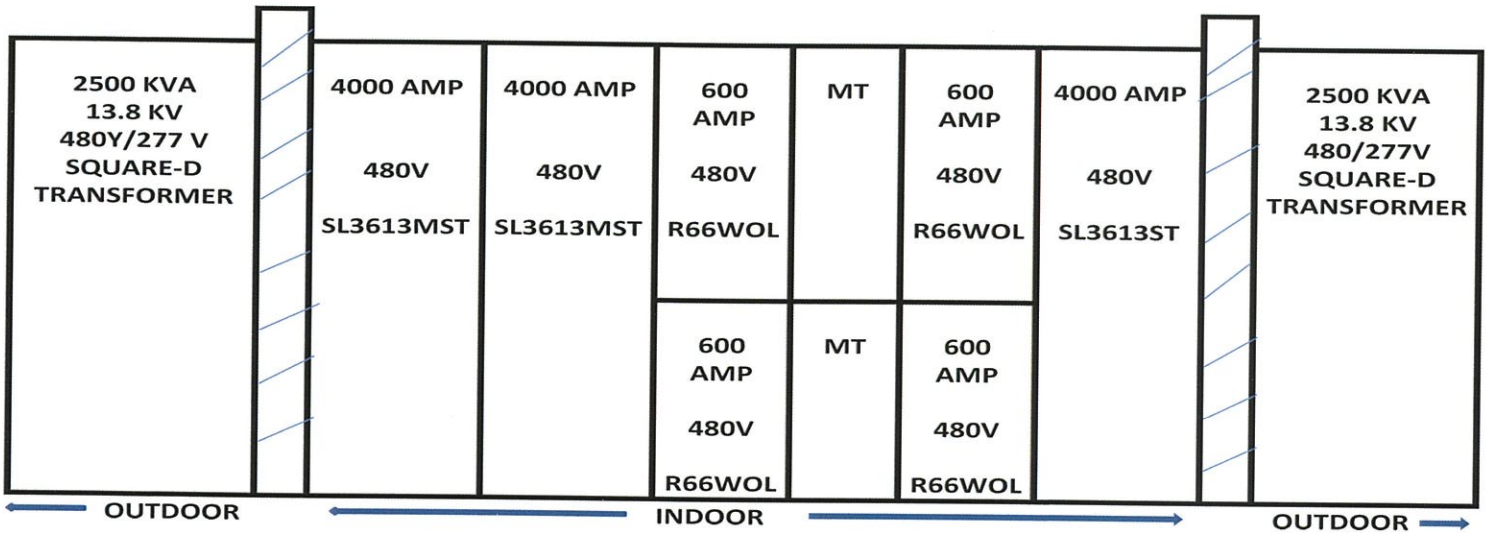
2500 KVA
13.8 KV
480Y/277 V
SQUARE-D
TRANSFORMER

4000 AMP

480V

SL3613MST

4000 AMP

480V

SL3613MST

600
AMP

480V

R66WOL

MT

600
AMP

480V

R66WOL

4000 AMP

480V

SL3613ST

2500 KVA
13.8 KV
480/277V
SQUARE-D
TRANSFORMER

600
AMP

480V

R66WOL

MT

600
AMP

480V

R66WOL

OUTDOOR

INDOOR

OUTDOOR